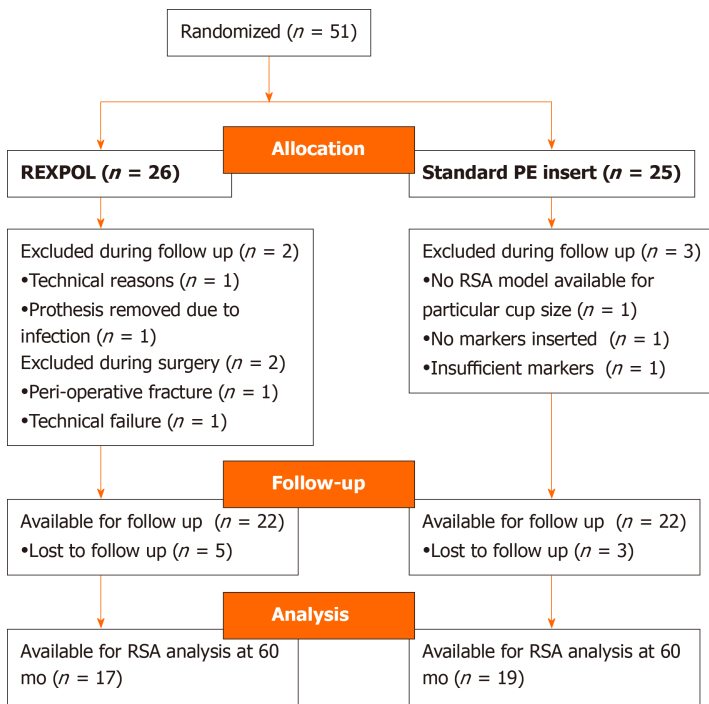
Randomized ($n$ = 51)

Allocation

REXPOL ($n$ = 26)

Standard PE insert ($n$ = 25)

Excluded during follow up ($n$ = 2)
•Technical reasons ($n$ = 1)
•Prothesis removed due to infection ($n$ = 1)
Excluded during surgery ($n$ = 2)
•Peri-operative fracture ($n$ = 1)
•Technical failure ($n$ = 1)

Excluded during follow up ($n$ = 3)
•No RSA model available for particular cup size ($n$ = 1)
•No markers inserted ($n$ = 1)
•Insufficient markers ($n$ = 1)

Follow-up

Available for follow up ($n$ = 22)
•Lost to follow up ($n$ = 5)

Available for follow up ($n$ = 22)
•Lost to follow up ($n$ = 3)

Analysis

Available for RSA analysis at 60 mo ($n$ = 17)

Available for RSA analysis at 60 mo ($n$ = 19)